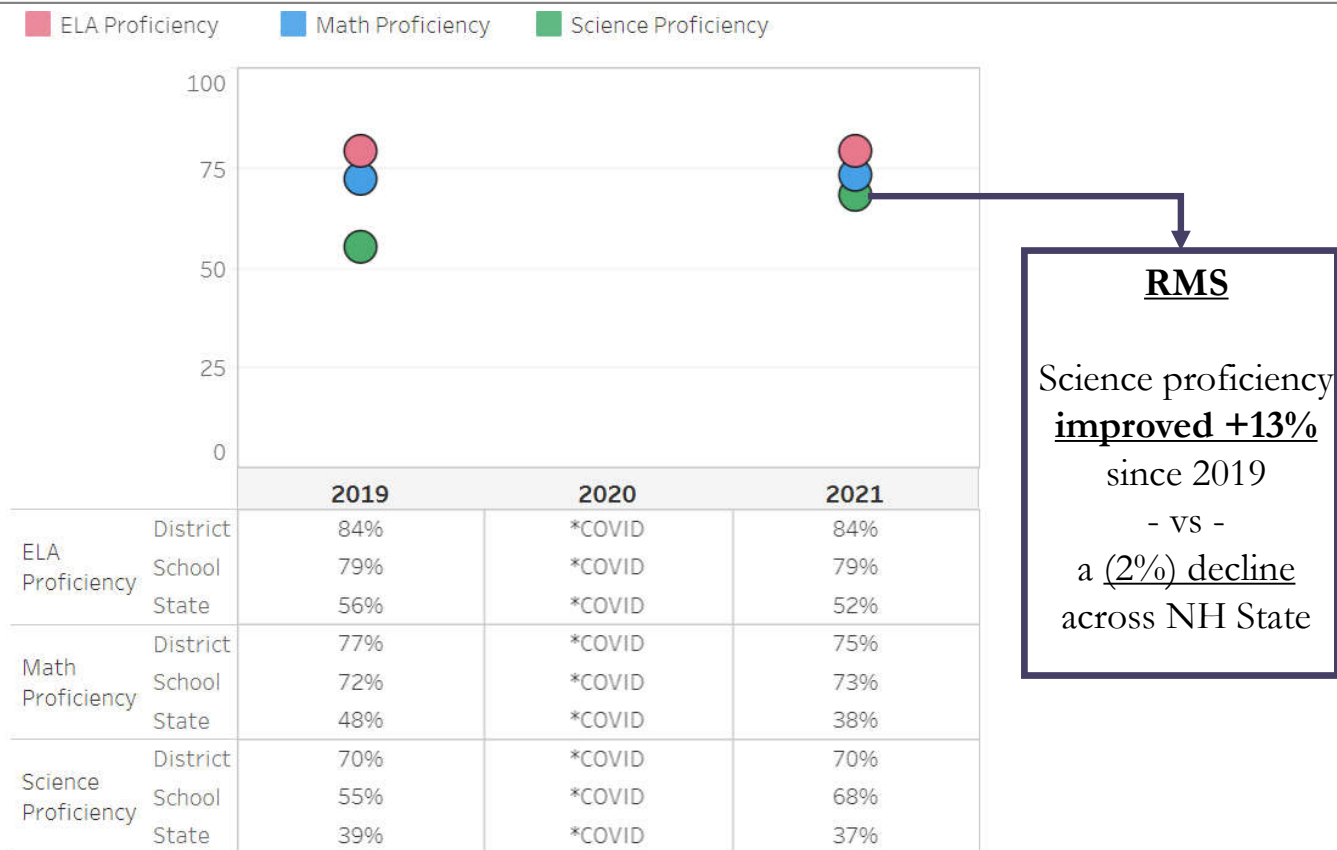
ELA Proficiency   Math Proficiency   Science Proficiency

100
75
50
25
0

| | | 2019 | 2020 | 2021 |
|---|---|---|---|---|
| ELA Proficiency | District | 84% | *COVID | 84% |
| | School | 79% | *COVID | 79% |
| | State | 56% | *COVID | 52% |
| Math Proficiency | District | 77% | *COVID | 75% |
| | School | 72% | *COVID | 73% |
| | State | 48% | *COVID | 38% |
| Science Proficiency | District | 70% | *COVID | 70% |
| | School | 55% | *COVID | 68% |
| | State | 39% | *COVID | 37% |

RMS

Science proficiency **improved +13%** since 2019 - vs - a (2%) decline across NH State